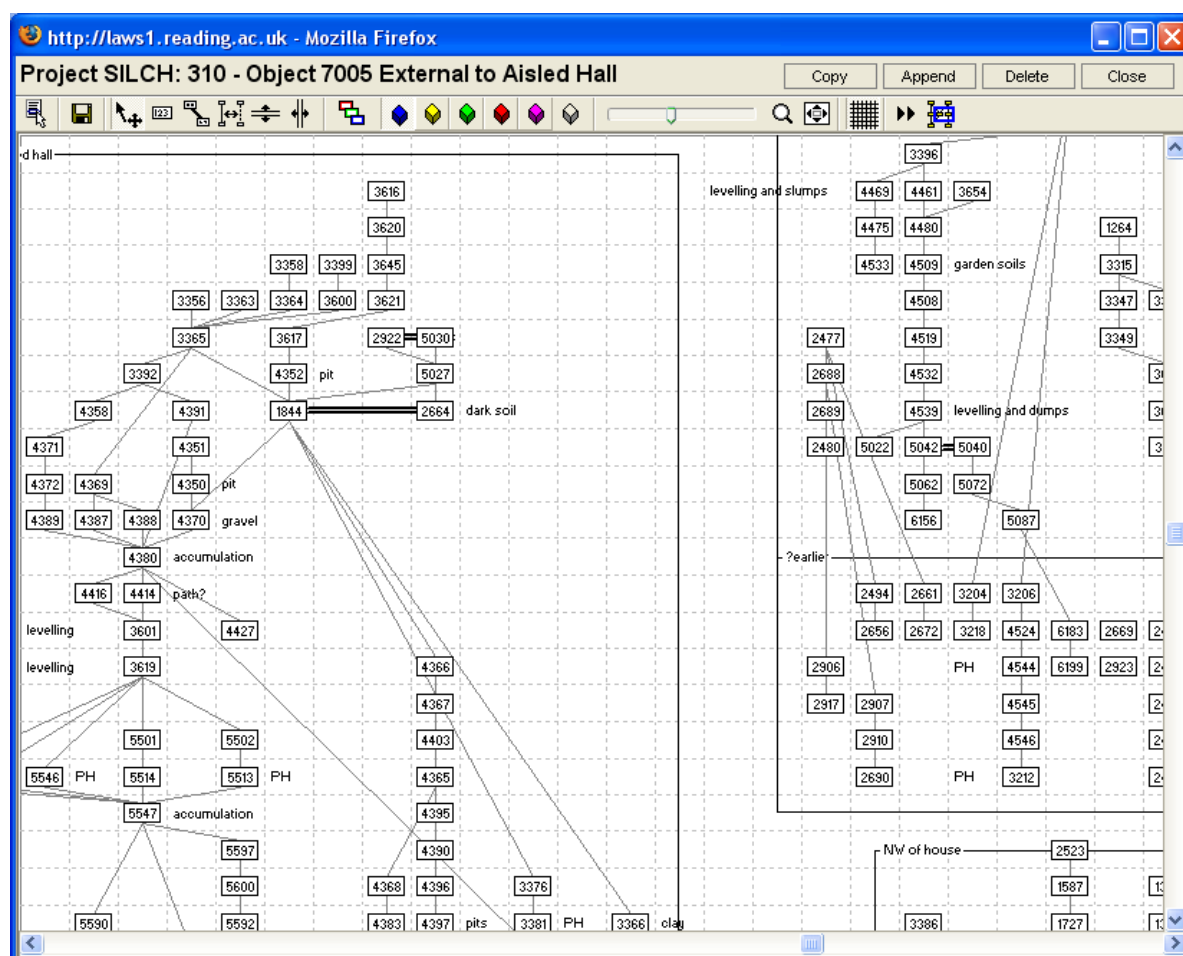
http://laws1.reading.ac.uk - Mozilla Firefox

Project SILCH: 310 - Object 7005 External to Aisled Hall

Copy Append Delete Close

d hall

3616
3620
3358 3399 3645
3356 3363 3364 3600 3621
3365 3617 2922 5030
3392 4352 pit 5027
4358 4391 1844 2664 dark soil
4371 4351
4372 4369 4350 pit
4389 4387 4388 4370 gravel
4380 accumulation
4416 4414 path?
levelling 3601 4427
levelling 3619 4366
4367
5501 5502 4403
5546 PH 5514 5513 PH 4365
5547 accumulation 4395
5597 4390
5600 4368 4396 3376
5590 5592 4383 4397 pits 3381 PH 3366 clay

3396
levelling and slumps 4469 4461 3654
4475 4480 1264
4533 4509 garden soils 3315
4508 3347
2477 4519 3349
2688 4532
2689 4539 levelling and dumps
2480 5022 5042 5040
5062 5072
6156 5087
?earlier
2494 2661 3204 3206
2656 2672 3218 4524 6183 2669
2906 PH 4544 6199 2923
2917 2907 4545
2910 4546
2690 PH 3212
NW of house 2523
1587
3386 1727